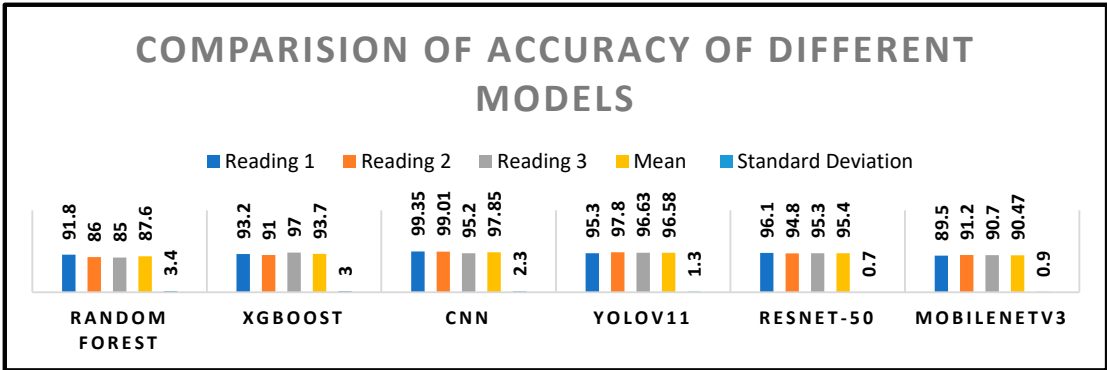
COMPARISION OF ACCURACY OF DIFFERENT MODELS

Reading 1 Reading 2 Reading 3 Mean Standard Deviation

| | Reading 1 | Reading 2 | Reading 3 | Mean | Standard Deviation |
|---|---|---|---|---|---|
| RANDOM FOREST | 91.8 | 86 | 85 | 87.6 | 3.4 |
| XGBOOST | 93.2 | 91 | 97 | 93.7 | 3 |
| CNN | 99.35 | 99.01 | 95.2 | 97.85 | 2.3 |
| YOLOV11 | 95.3 | 97.8 | 96.63 | 96.58 | 1.3 |
| RESNET-50 | 96.1 | 94.8 | 95.3 | 95.4 | 0.7 |
| MOBILENETV3 | 89.5 | 91.2 | 90.7 | 90.47 | 0.9 |